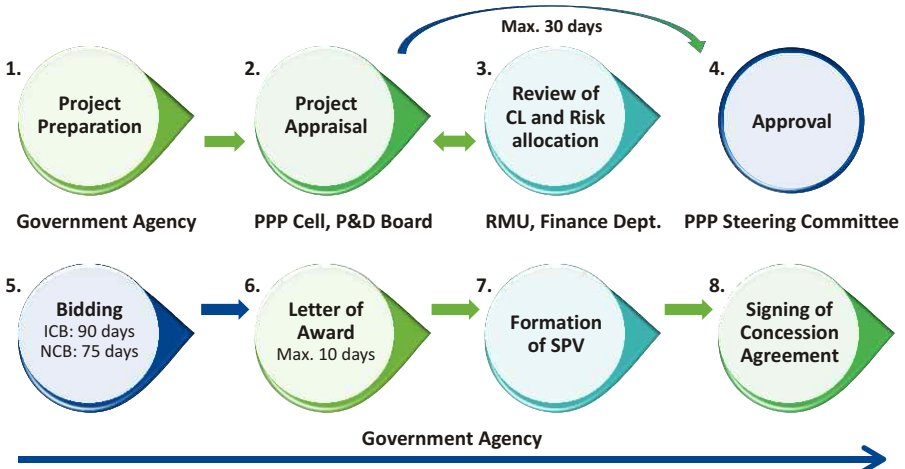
Max. 30 days

1.
Project Preparation

Government Agency

2.
Project Appraisal

PPP Cell, P&D Board

3.
Review of CL and Risk allocation

RMU, Finance Dept.

4.
Approval

PPP Steering Committee

5.
Bidding
ICB: 90 days
NCB: 75 days

6.
Letter of Award
Max. 10 days

7.
Formation of SPV

8.
Signing of Concession Agreement

Government Agency